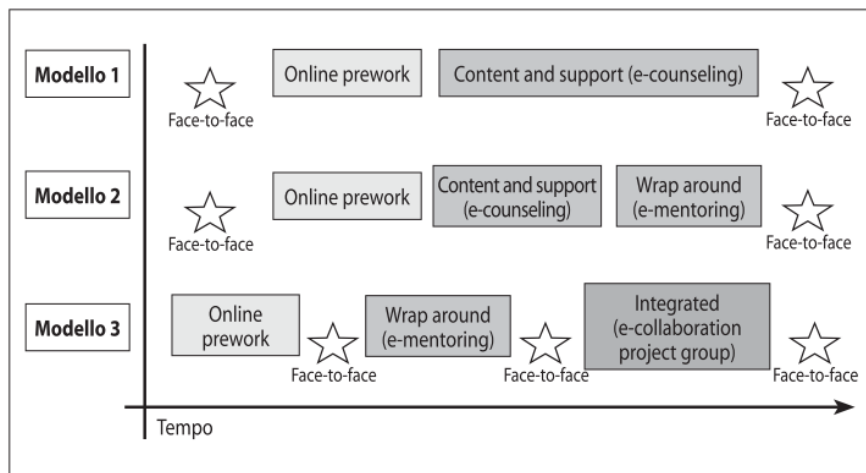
Modello 1
Face-to-face
Online prework
Content and support (e-counseling)
Face-to-face

Modello 2
Face-to-face
Online prework
Content and support (e-counseling)
Wrap around (e-mentoring)
Face-to-face

Modello 3
Online prework
Face-to-face
Wrap around (e-mentoring)
Face-to-face
Integrated (e-collaboration project group)
Face-to-face

Tempo